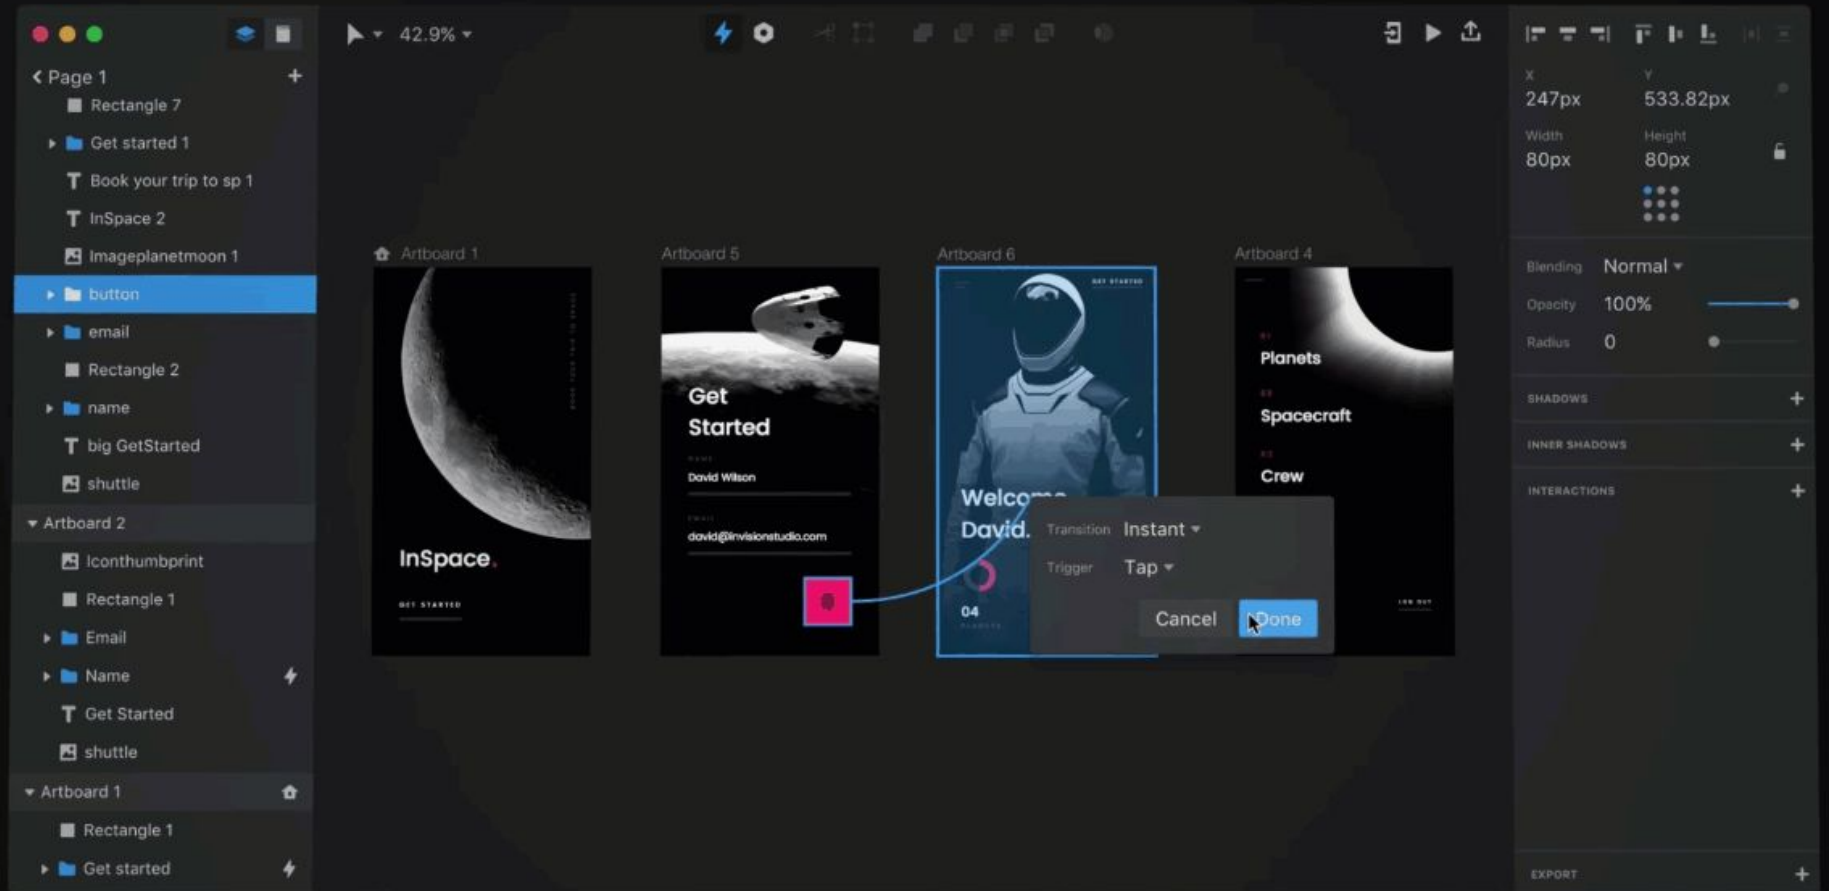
Page 1
Rectangle 7
Get started 1
Book your trip to sp 1
InSpace 2
Imageplanetmoon 1
button
email
Rectangle 2
name
big GetStarted
shuttle
Artboard 2
Iconthumbprint
Rectangle 1
Email
Name
Get Started
shuttle
Artboard 1
Rectangle 1
Get started

42.9%

Artboard 1
InSpace.
GET STARTED

Artboard 5
Get Started
David Wilson
david@invisionstudio.com

Artboard 6
GET STARTED
Welcome
David.
04

Artboard 4
Planets
Spacecraft
Crew

Transition Instant
Trigger Tap
Cancel
Done

X
247px
Y
533.82px
Width
80px
Height
80px
Blending Normal
Opacity 100%
Radius 0
SHADOWS
INNER SHADOWS
INTERACTIONS
EXPORT